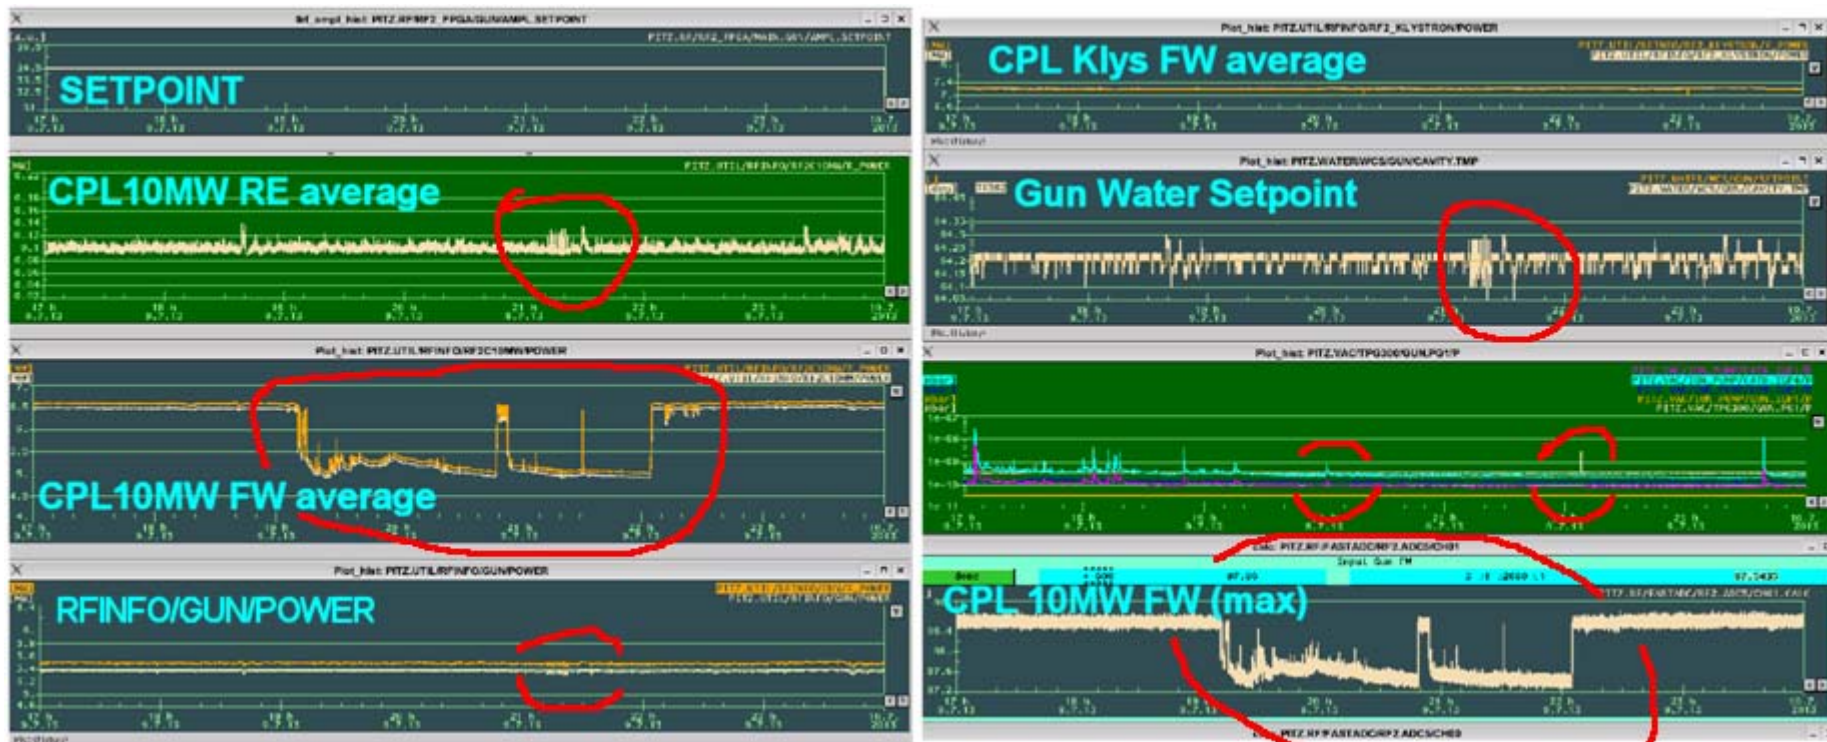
SETPOINT

CPL10MW RE average

Plot_hist PITZ.UTIL/RFINFO/RF2C10MW/POWER

CPL10MW FW average

Plot_hist PITZ.UTIL/RFINFO/GUN/POWER

RFINFO/GUN/POWER

Plot_hist PITZ.UTIL/RFINFO/RF2_KLYSTRON/POWER

CPL Klys FW average

Plot_hist PITZ.WATER/WCS/GUN/CAVITY.TMP

Gun Water Setpoint

Plot_hist PITZ.VAC/TPG300/GUN.PG1/P

PITZ.RF/FASTADC/RF2.ADCS/CH01

CPL 10MW FW (max)

PITZ.RF/FASTADC/RF2.ADCS/CH00